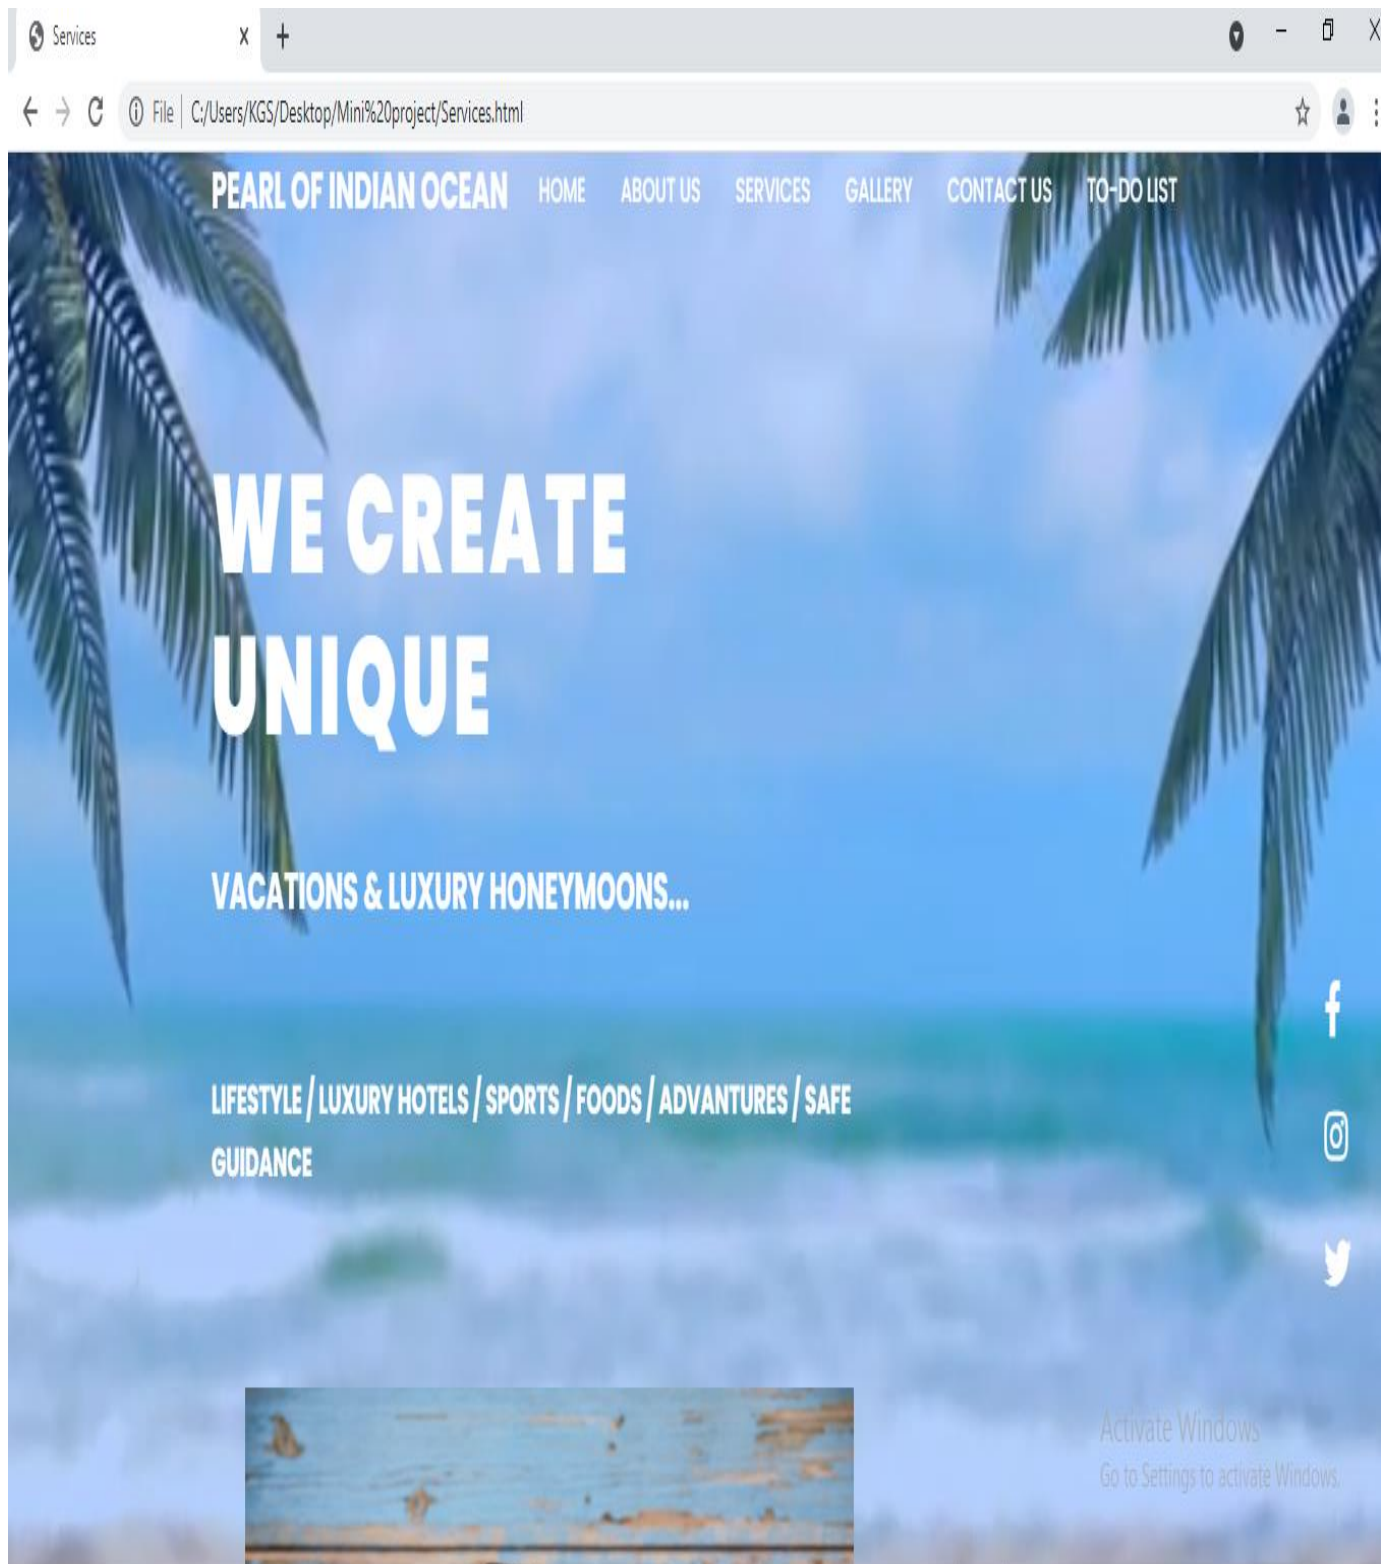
Services X +

File | C:/Users/KGS/Desktop/Mini%20project/Services.html

PEARL OF INDIAN OCEAN HOME ABOUT US SERVICES GALLERY CONTACT US TO-DO LIST

WE CREATE UNIQUE

VACATIONS & LUXURY HONEYMOONS...

LIFESTYLE / LUXURY HOTELS / SPORTS / FOODS / ADVANTURES / SAFE GUIDANCE

Activate Windows
Go to Settings to activate Windows.